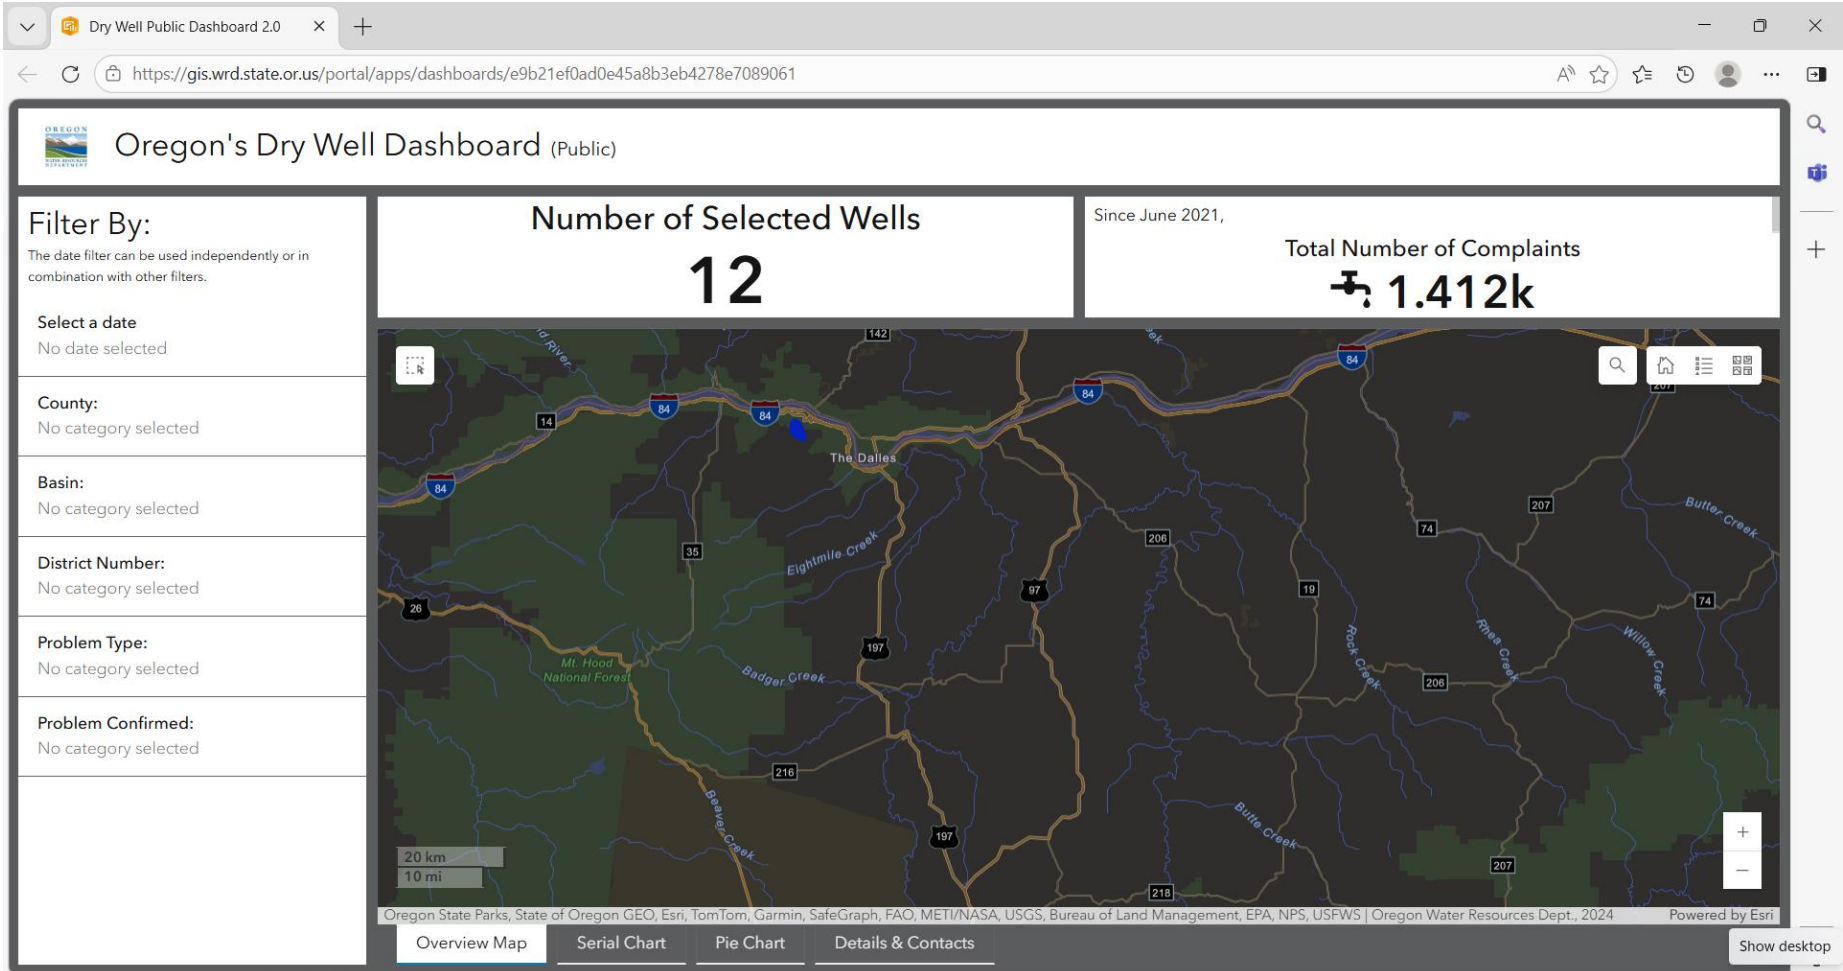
Dry Well Public Dashboard 2.0

https://gis.wrd.state.or.us/portal/apps/dashboards/e9b21ef0ad0e45a8b3eb4278e7089061

OREGON

Oregon's Dry Well Dashboard (Public)

Filter By:
The date filter can be used independently or in combination with other filters.

Select a date
No date selected

County:
No category selected

Basin:
No category selected

District Number:
No category selected

Problem Type:
No category selected

Problem Confirmed:
No category selected

Number of Selected Wells
12

Since June 2021,
Total Number of Complaints
1.412k

142
84
84
84
84
84
14
84
The Dalles
207
74
Butter Creek
206
35
Eightmile Creek
19
26
97
74
197
Rock Creek
Rhea Creek
Willow Creek
Mt. Hood National Forest
Badger Creek
206
216
Beaver Creek
Butte Creek
197
207
218
20 km
10 mi
+
−

Oregon State Parks, State of Oregon GEO, Esri, TomTom, Garmin, SafeGraph, FAO, METI/NASA, USGS, Bureau of Land Management, EPA, NPS, USFWS | Oregon Water Resources Dept., 2024
Powered by Esri

Overview Map
Serial Chart
Pie Chart
Details & Contacts

Show desktop